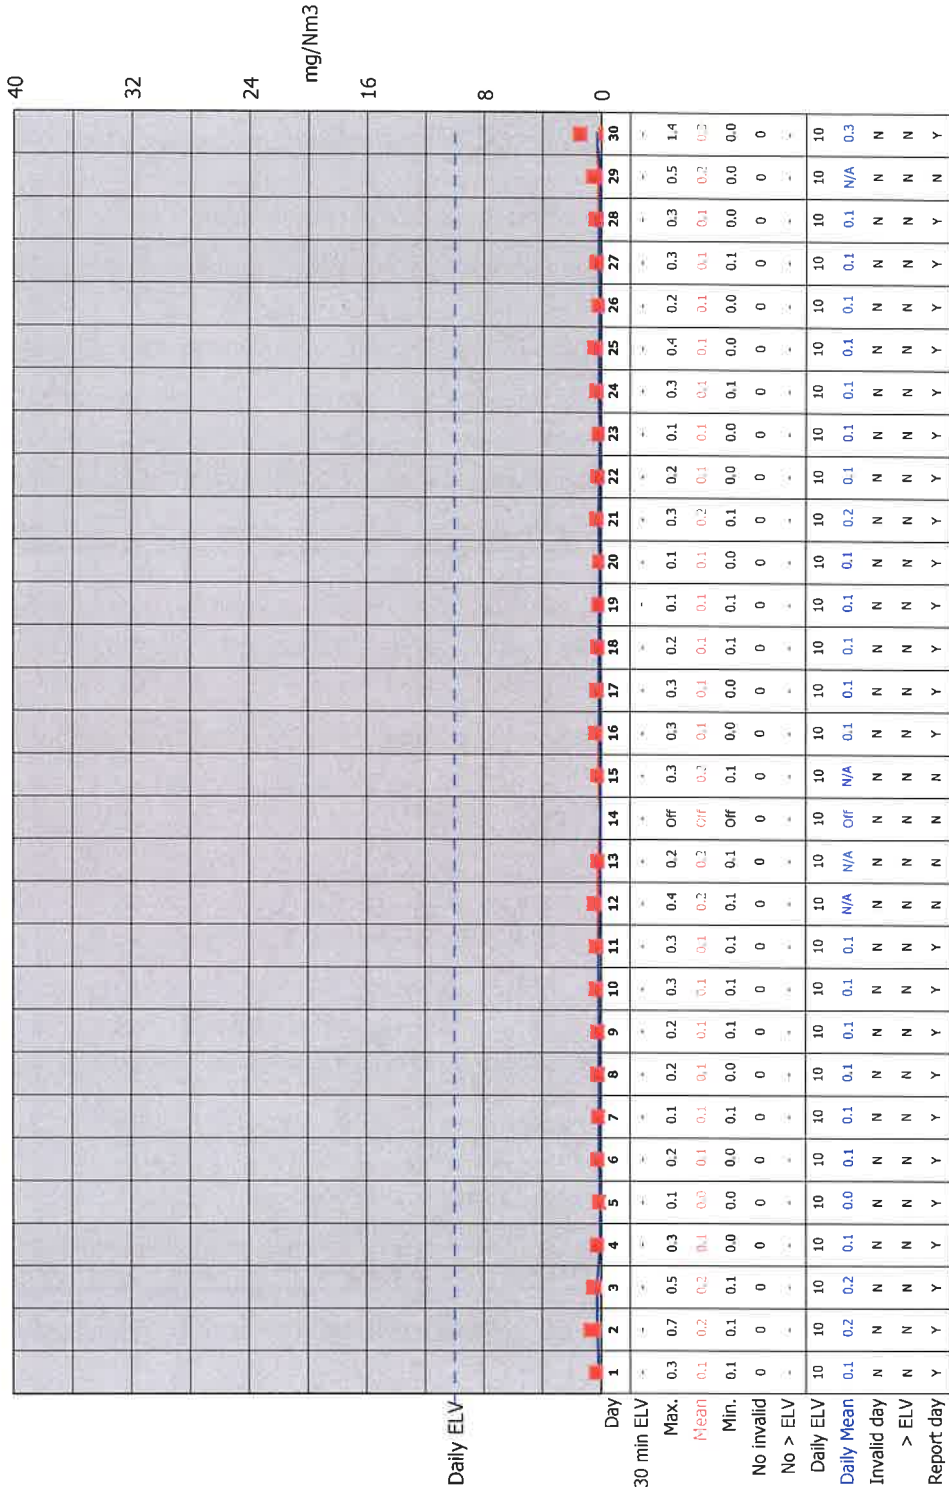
mg/Nm3

40
32
24
16
8
0

Daily ELV

| Day | 1 | 2 | 3 | 4 | 5 | 6 | 7 | 8 | 9 | 10 | 11 | 12 | 13 | 14 | 15 | 16 | 17 | 18 | 19 | 20 | 21 | 22 | 23 | 24 | 25 | 26 | 27 | 28 | 29 | 30 |
|---|---|---|---|---|---|---|---|---|---|---|---|---|---|---|---|---|---|---|---|---|---|---|---|---|---|---|---|---|---|---|
| 30 min ELV | - | - | - | - | - | - | - | - | - | - | - | - | - | - | - | - | - | - | - | - | - | - | - | - | - | - | - | - | - | - |
| Max. | 0.3 | 0.7 | 0.5 | 0.3 | 0.1 | 0.2 | 0.1 | 0.2 | 0.2 | 0.3 | 0.3 | 0.4 | 0.2 | Off | 0.3 | 0.3 | 0.3 | 0.2 | 0.1 | 0.1 | 0.3 | 0.2 | 0.1 | 0.3 | 0.4 | 0.2 | 0.3 | 0.3 | 0.5 | 1.4 |
| Mean | 0.1 | 0.2 | 0.2 | 0.1 | 0.0 | 0.1 | 0.1 | 0.1 | 0.1 | 0.1 | 0.1 | 0.2 | 0.2 | Off | 0.2 | 0.1 | 0.1 | 0.1 | 0.1 | 0.1 | 0.2 | 0.1 | 0.1 | 0.1 | 0.1 | 0.1 | 0.1 | 0.1 | 0.2 | 0.3 |
| Min. | 0.1 | 0.1 | 0.1 | 0.0 | 0.0 | 0.0 | 0.1 | 0.0 | 0.1 | 0.1 | 0.1 | 0.1 | 0.1 | Off | 0.1 | 0.0 | 0.0 | 0.1 | 0.1 | 0.0 | 0.1 | 0.0 | 0.0 | 0.1 | 0.0 | 0.0 | 0.1 | 0.0 | 0.0 | 0.0 |
| No invalid | 0 | 0 | 0 | 0 | 0 | 0 | 0 | 0 | 0 | 0 | 0 | 0 | 0 | 0 | 0 | 0 | 0 | 0 | 0 | 0 | 0 | 0 | 0 | 0 | 0 | 0 | 0 | 0 | 0 | 0 |
| No > ELV | - | - | - | - | - | - | - | - | - | - | - | - | - | - | - | - | - | - | - | - | - | - | - | - | - | - | - | - | - | - |
| Daily ELV | 10 | 10 | 10 | 10 | 10 | 10 | 10 | 10 | 10 | 10 | 10 | 10 | 10 | 10 | 10 | 10 | 10 | 10 | 10 | 10 | 10 | 10 | 10 | 10 | 10 | 10 | 10 | 10 | 10 | 10 |
| Daily Mean | 0.1 | 0.2 | 0.2 | 0.1 | 0.0 | 0.1 | 0.1 | 0.1 | 0.1 | 0.1 | 0.1 | N/A | N/A | Off | N/A | 0.1 | 0.1 | 0.1 | 0.1 | 0.1 | 0.2 | 0.1 | 0.1 | 0.1 | 0.1 | 0.1 | 0.1 | 0.1 | N/A | 0.3 |
| Invalid day | N | N | N | N | N | N | N | N | N | N | N | N | N | N | N | N | N | N | N | N | N | N | N | N | N | N | N | N | N | N |
| > ELV | N | N | N | N | N | N | N | N | N | N | N | N | N | N | N | N | N | N | N | N | N | N | N | N | N | N | N | N | N | N |
| Report day | Y | Y | Y | Y | Y | Y | Y | Y | Y | Y | Y | N | N | N | N | Y | Y | Y | Y | Y | Y | Y | Y | Y | Y | Y | Y | Y | N | Y |